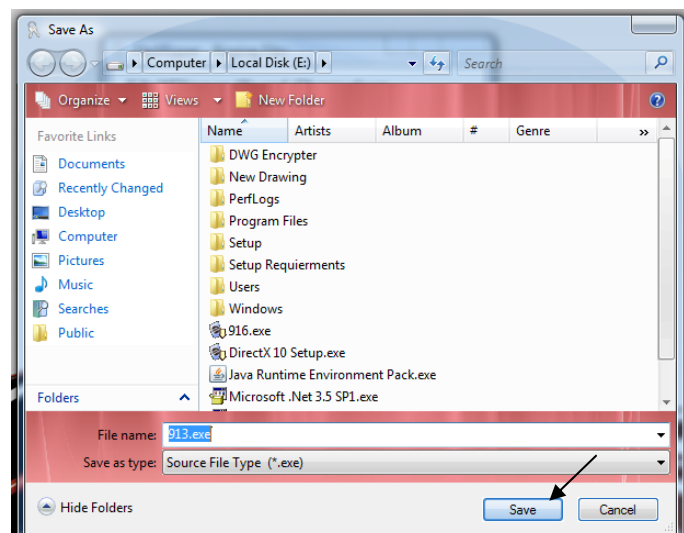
Save As

Computer ▸ Local Disk (E:) ▸

Search

Organize ▾ Views ▾ New Folder

Favorite Links

Documents
Recently Changed
Desktop
Computer
Pictures
Music
Searches
Public

Folders

| Name | Artists | Album | # | Genre | » |
|---|---|---|---|---|---|
| DWG Encrypter | | | | | |
| New Drawing | | | | | |
| PerfLogs | | | | | |
| Program Files | | | | | |
| Setup | | | | | |
| Setup Requierments | | | | | |
| Users | | | | | |
| Windows | | | | | |
| 916.exe | | | | | |
| DirectX 10 Setup.exe | | | | | |
| Java Runtime Environment Pack.exe | | | | | |
| Microsoft .Net 3.5 SP1.exe | | | | | |

File name: 913.exe

Save as type: Source File Type (*.exe)

Hide Folders

Save

Cancel